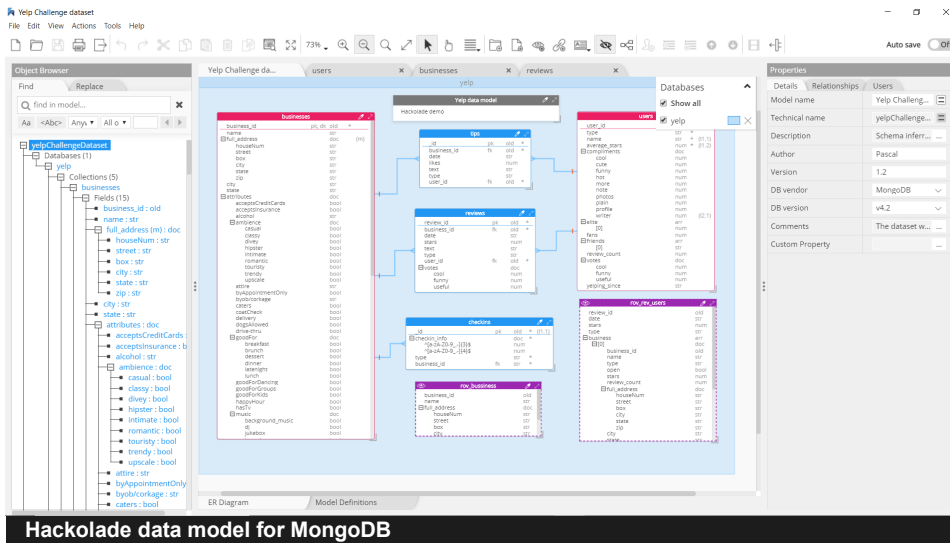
Yelp Challenge dataset

File Edit View Actions Tools Help

73%

Auto save Off

Object Browser

Find Replace

find in model...

Aa <Abc> Any All o

yelpChallengeDataset
Databases (1)
yelp
Collections (5)
businesses
Fields (15)
business_id : oid
name : str
full_address (m) : doc
houseNum : str
street : str
box : str
city : str
state : str
zip : str
city : str
state : str
attributes : doc
acceptsCreditCards :
acceptsInsurance : b
alcohol : str
ambience : doc
casual : bool
classy : bool
divey : bool
hipster : bool
intimate : bool
romantic : bool
touristy : bool
trendy : bool
upscale : bool
attire : str
byAppointmentOnly
byob/corkage : str
caters : bool

Yelp Challenge da... users businesses reviews

yelp

Yelp data model
Hackolade demo

businesses
tips
reviews
checkins
row_bussiness
users
row_rev_users

Databases
Show all
yelp

ER Diagram Model Definitions

Properties

Details Relationships Users

| | |
|---|---|
| Model name | Yelp Challeng... |
| Technical name | yelpChallenge... |
| Description | Schema inferr... |
| Author | Pascal |
| Version | 1.2 |
| DB vendor | MongoDB |
| DB version | v4.2 |
| Comments | The dataset w... |
| Custom Property | |

Hackolade data model for MongoDB